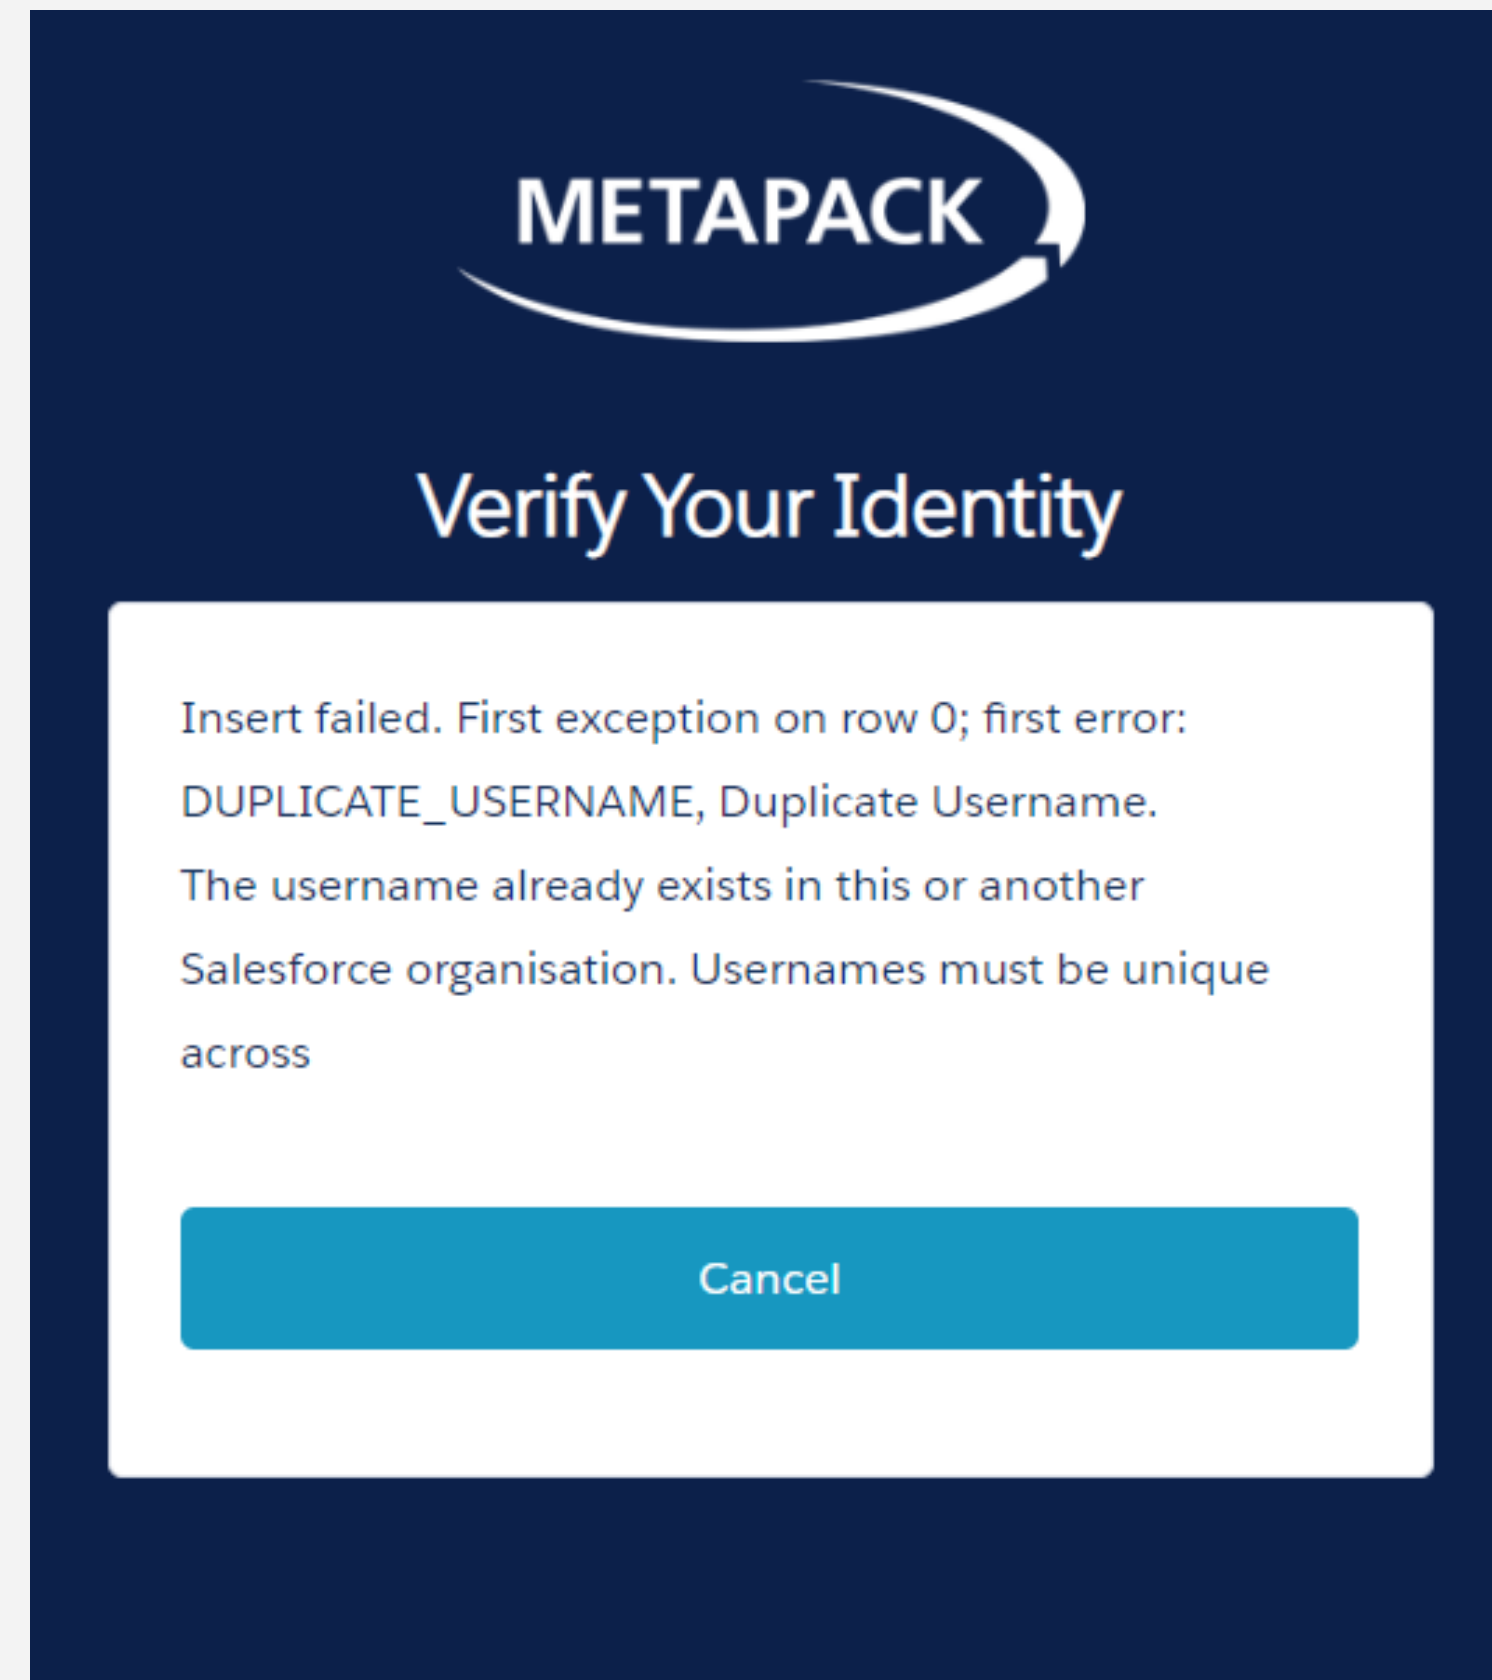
METAPACK

Verify Your Identity

Insert failed. First exception on row 0; first error: DUPLICATE_USERNAME, Duplicate Username. The username already exists in this or another Salesforce organisation. Usernames must be unique across

Cancel